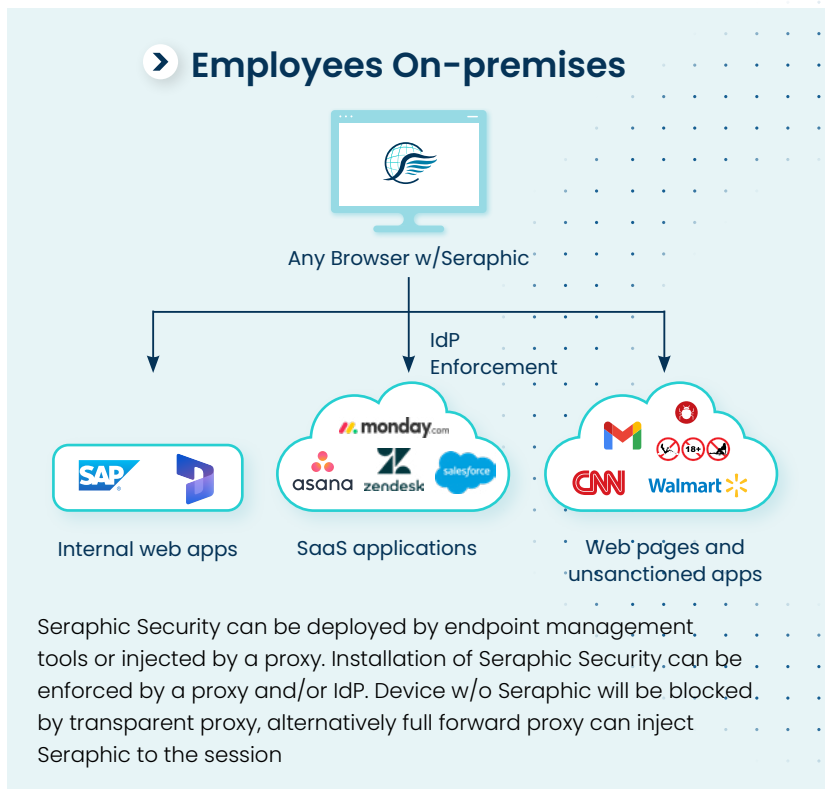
Employees On-premises

Any Browser w/Seraphic

IdP Enforcement

SAP

monday.com

asana

zendesk

salesforce

18+

CNN

Walmart

Internal web apps

SaaS applications

Web pages and unsanctioned apps

Seraphic Security can be deployed by endpoint management tools or injected by a proxy. Installation of Seraphic Security can be enforced by a proxy and/or IdP. Device w/o Seraphic will be blocked by transparent proxy, alternatively full forward proxy can inject Seraphic to the session